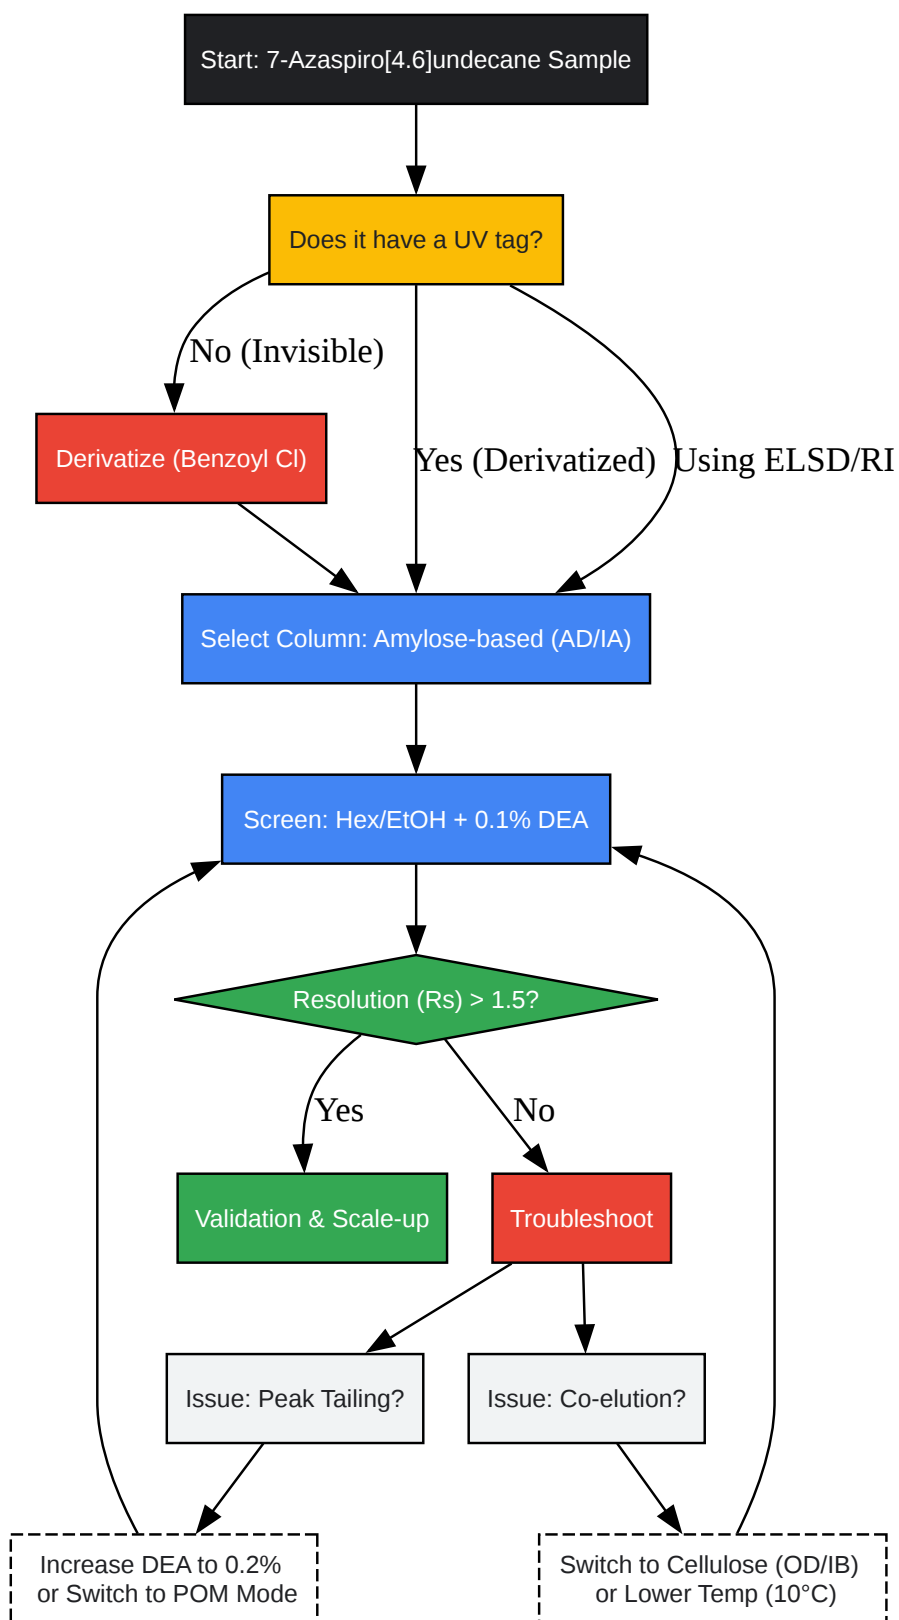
Start: 7-Azaspiro[4.6]undecane Sample

Does it have a UV tag?

No (Invisible)

Yes (Derivatized)

Using ELSD/RI

Derivatize (Benzoyl Cl)

Select Column: Amylose-based (AD/IA)

Screen: Hex/EtOH + 0.1% DEA

Resolution (Rs) > 1.5?

Yes

No

Validation & Scale-up

Troubleshoot

Issue: Peak Tailing?

Issue: Co-elution?

Increase DEA to 0.2% or Switch to POM Mode

Switch to Cellulose (OD/IB) or Lower Temp (10°C)